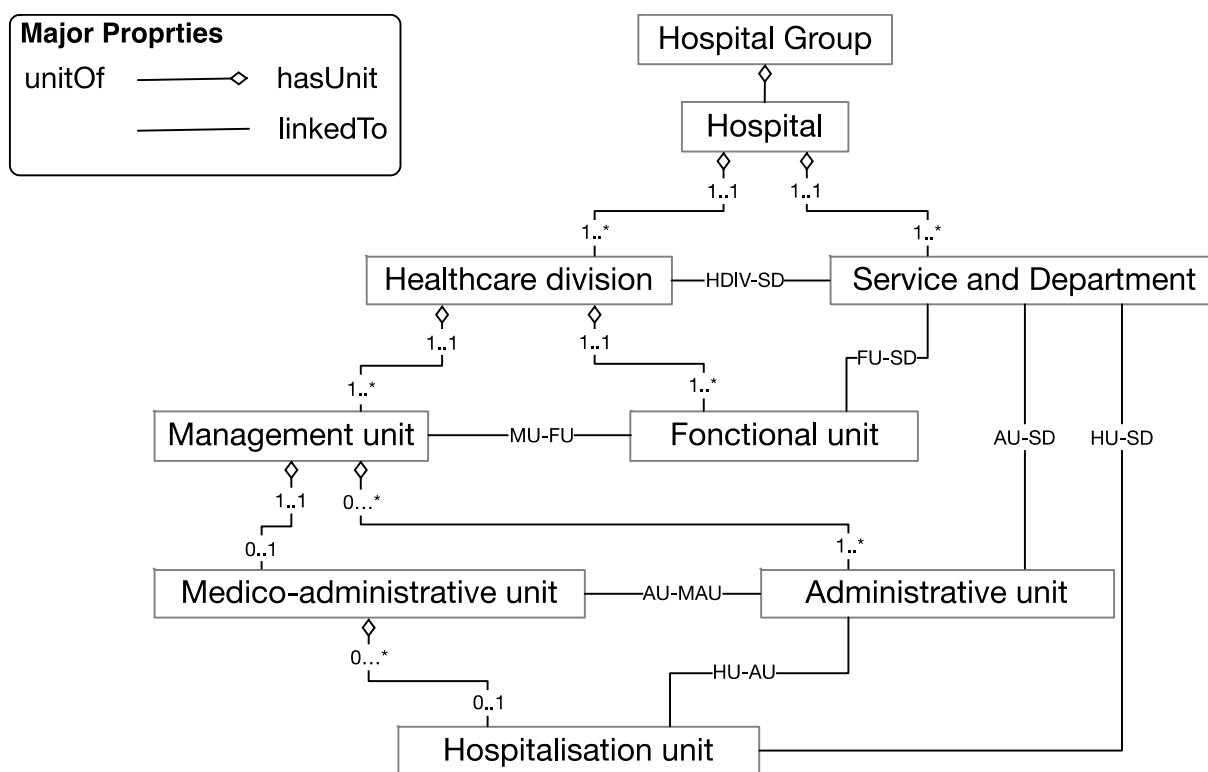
Major Proprties
unitOf hasUnit
linkedTo

Hospital Group
Hospital
1..1
1..1
1..*
1..*
Healthcare division
HDIV-SD
Service and Department
1..1
1..1
FU-SD
1..*
1..*
Management unit
MU-FU
Fonctional unit
AU-SD
HU-SD
1..1
0...*
0..1
1..*
Medico-administrative unit
AU-MAU
Administrative unit
0...*
HU-AU
0..1
Hospitalisation unit